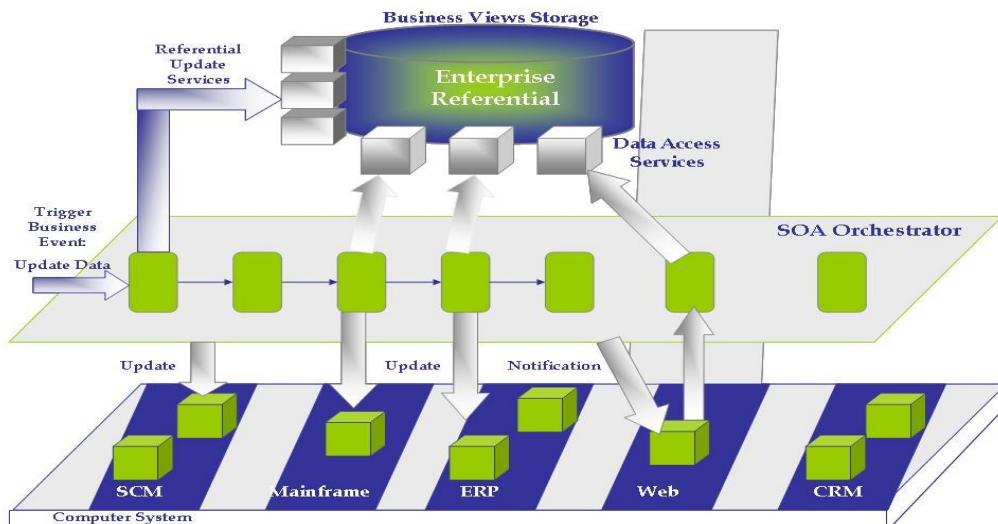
Business Views Storage

Referential Update Services

Enterprise Referential

Data Access Services

Trigger Business Event:

Update Data

SOA Orchestrator

Update

Update

Notification

SCM

Mainframe

ERP

Web

CRM

Computer System